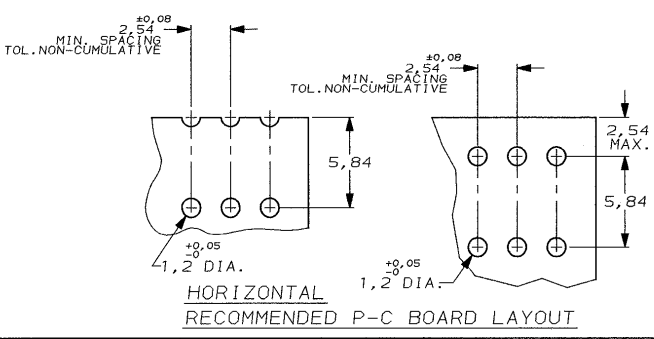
$2,54^{\pm0,08}$
MIN. SPACING
TOL.NON-CUMULATIVE

5,84

$1,2^{+0,05}_{-0}$ DIA.

$2,54^{\pm0,08}$
MIN. SPACING
TOL.NON-CUMULATIVE

2,54
MAX.

5,84

$1,2^{+0,05}_{-0}$ DIA.

HORIZONTAL

RECOMMENDED P-C BOARD LAYOUT